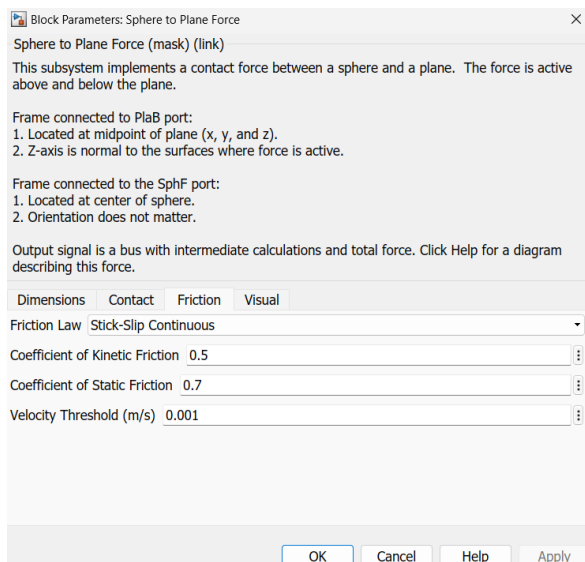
Block Parameters: Sphere to Plane Force
×

Sphere to Plane Force (mask) (link)

This subsystem implements a contact force between a sphere and a plane. The force is active above and below the plane.

Frame connected to PlaB port:
1. Located at midpoint of plane (x, y, and z).
2. Z-axis is normal to the surfaces where force is active.

Frame connected to the SphF port:
1. Located at center of sphere.
2. Orientation does not matter.

Output signal is a bus with intermediate calculations and total force. Click Help for a diagram describing this force.

Dimensions | Contact | Friction | Visual

Friction Law Stick-Slip Continuous

Coefficient of Kinetic Friction 0.5

Coefficient of Static Friction 0.7

Velocity Threshold (m/s) 0.001

OK | Cancel | Help | Apply